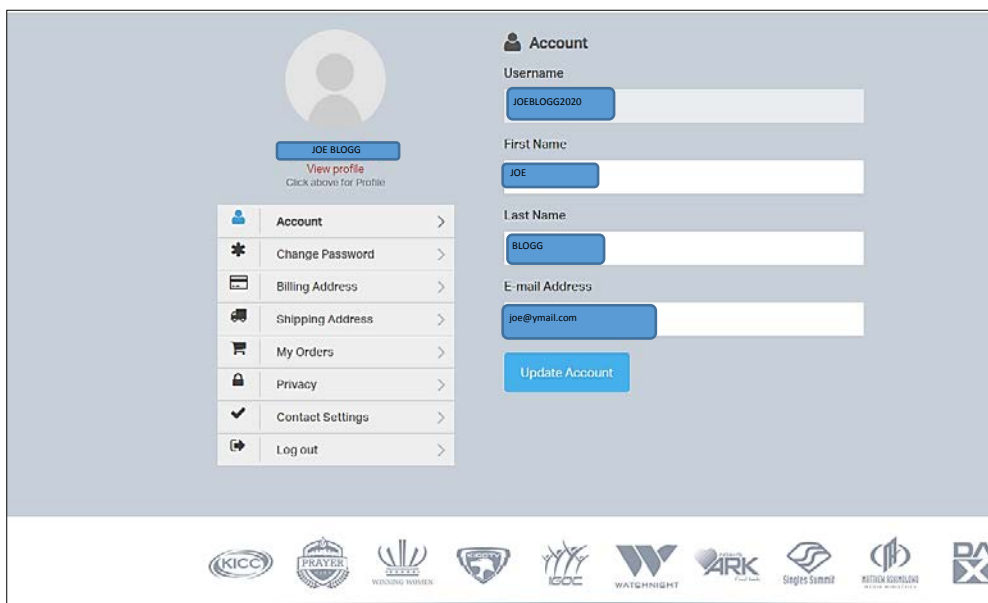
JOE BLOGG
View profile
Click above for Profile

Account
Change Password
Billing Address
Shipping Address
My Orders
Privacy
Contact Settings
Log out

Account
Username
JOEBLOGG2020
First Name
JOE
Last Name
BLOGG
E-mail Address
joe@ymail.com
Update Account

KICC
PRAYER
WINNING WOMEN
IGOC
WATCHNIGHT
ARK
Singles Summit
MATTHEW ASHIMOLOWO
DA
X